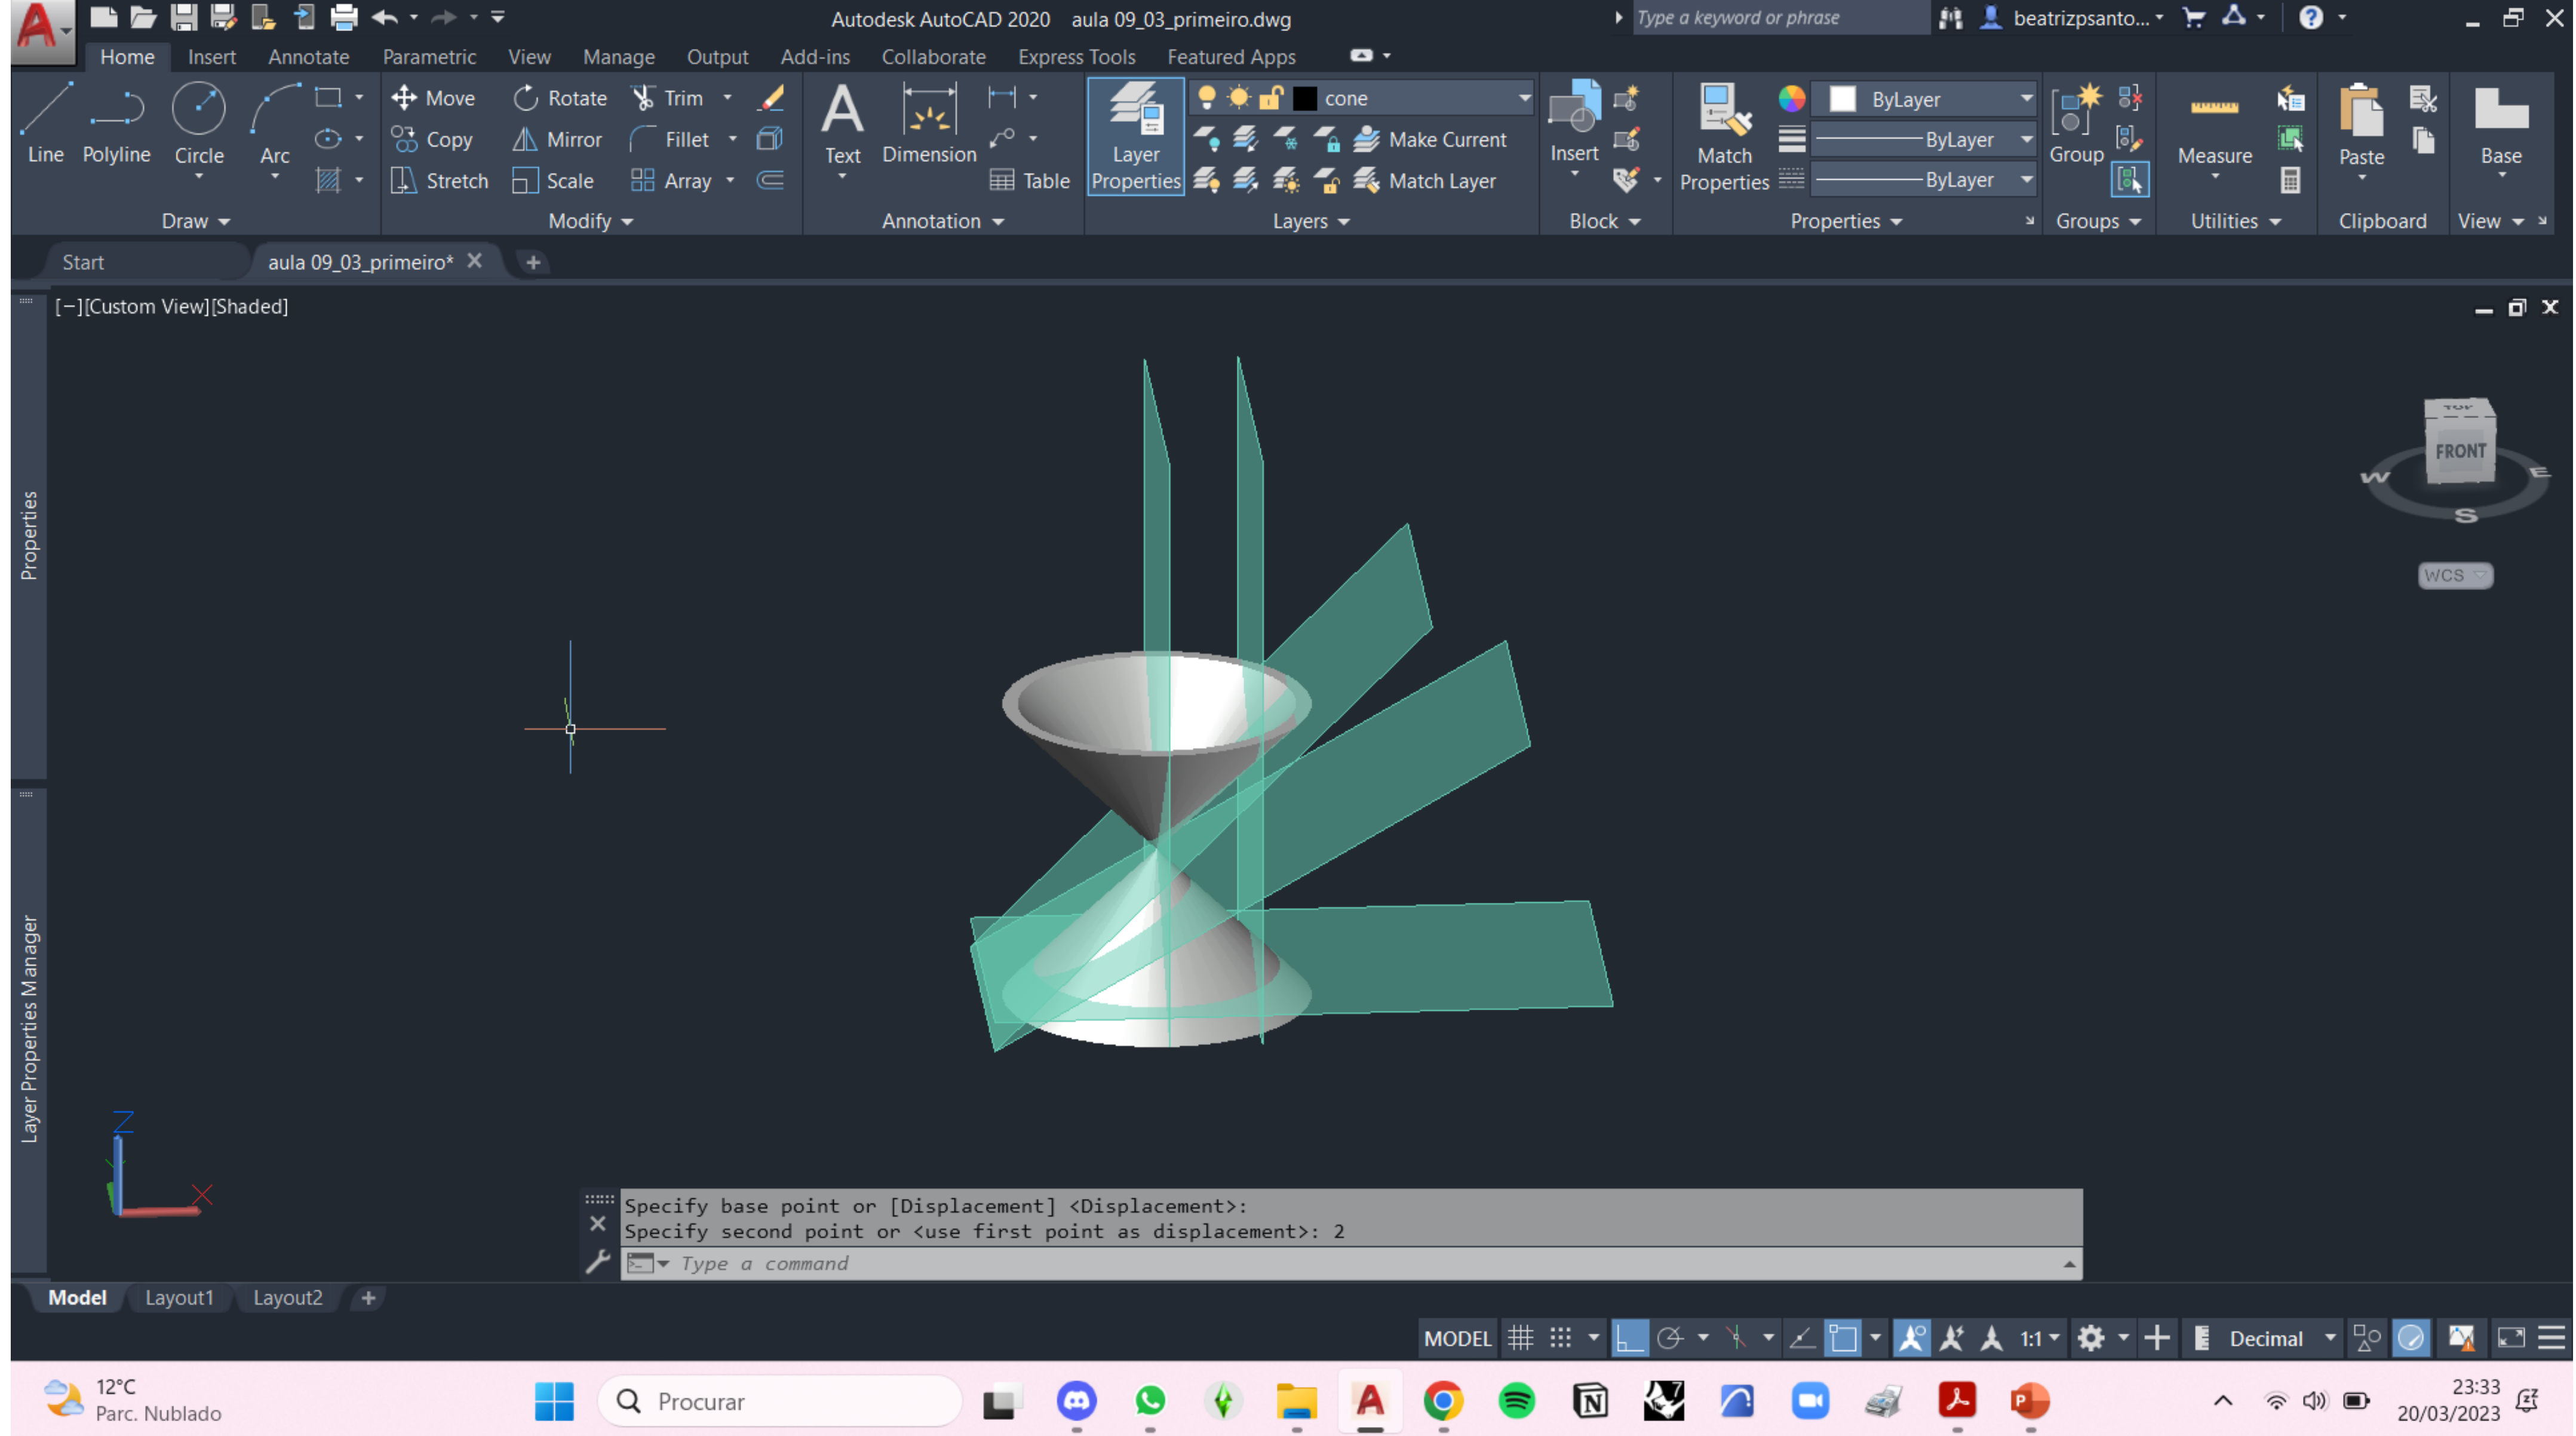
Autodesk AutoCAD 2020 aula 09_03_primeiro.dwg

Type a keyword or phrase

beatrizpsanto...

Home Insert Annotate Parametric View Manage Output Add-ins Collaborate Express Tools Featured Apps

Line Polyline Circle Arc

Draw

Move Rotate Trim Copy Mirror Fillet Stretch Scale Array

Modify

Text Dimension Table

Annotation

Layer Properties

cone

Make Current Match Layer

Layers

Insert

Block

Match Properties

ByLayer ByLayer ByLayer

Properties

Group

Groups

Measure

Utilities

Paste

Clipboard

Base

View

Start aula 09_03_primeiro*

[−][Custom View][Shaded]

Properties

Layer Properties Manager

FRONT

W E S

WCS

Specify base point or [Displacement] <Displacement>:
Specify second point or <use first point as displacement>: 2

Type a command

Model Layout1 Layout2

MODEL 1:1 Decimal

12°C Parc. Nublado

Procurar

23:33 20/03/2023